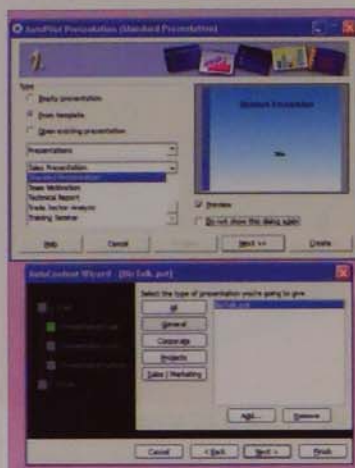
SunPilot Presentation (Standard Presentation)

Type
Empty presentation
From template
Open existing presentation

Presentations
Sales Presentation
Standard Presentation
Team Motivation
Technical Report
Trade Sector Analysis
Training Seminar

Standard Presentation

Preview
Do not show this dialog again

Help
Cancel
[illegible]
Next >>
Create

AutoContent Wizard - [Do Talk.pot]

Select the type of presentation you're going to give
All
General
Corporate
Projects
Sales / Marketing

Add...
Remove

Cancel
< Back
Next >
Finish